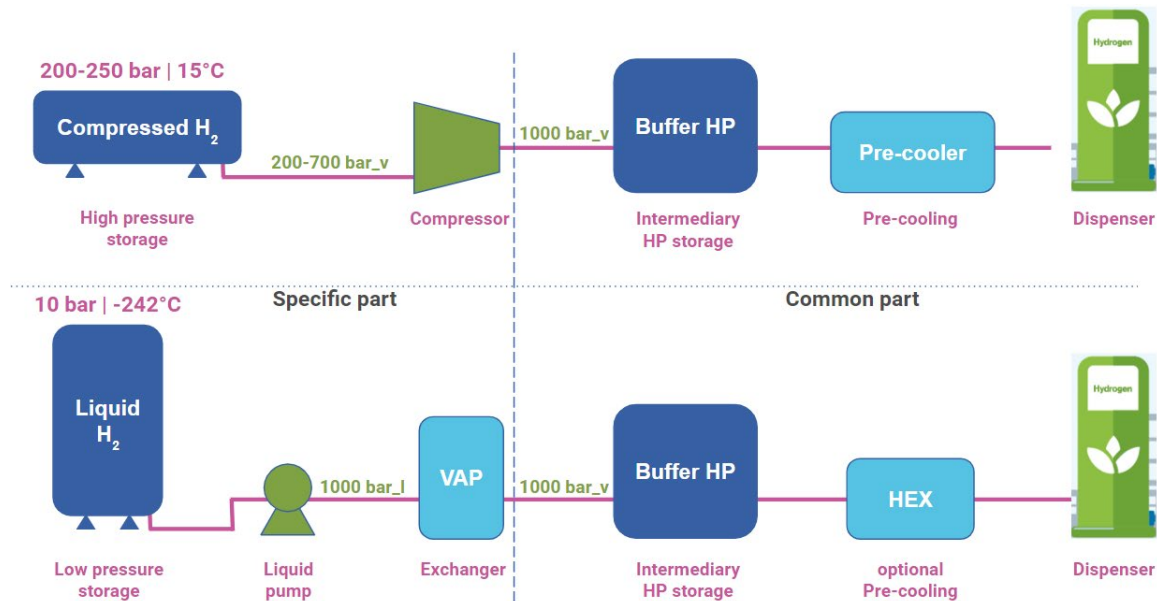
200-250 bar | 15°C

Compressed $H_2$

High pressure storage

200-700 bar_v

Compressor

1000 bar_v

Buffer HP

Intermediary HP storage

Pre-cooler

Pre-cooling

Hydrogen

Dispenser

Specific part

Common part

10 bar | -242°C

Liquid $H_2$

Low pressure storage

Liquid pump

1000 bar_l

VAP

Exchanger

1000 bar_v

Buffer HP

Intermediary HP storage

HEX

optional Pre-cooling

Hydrogen

Dispenser